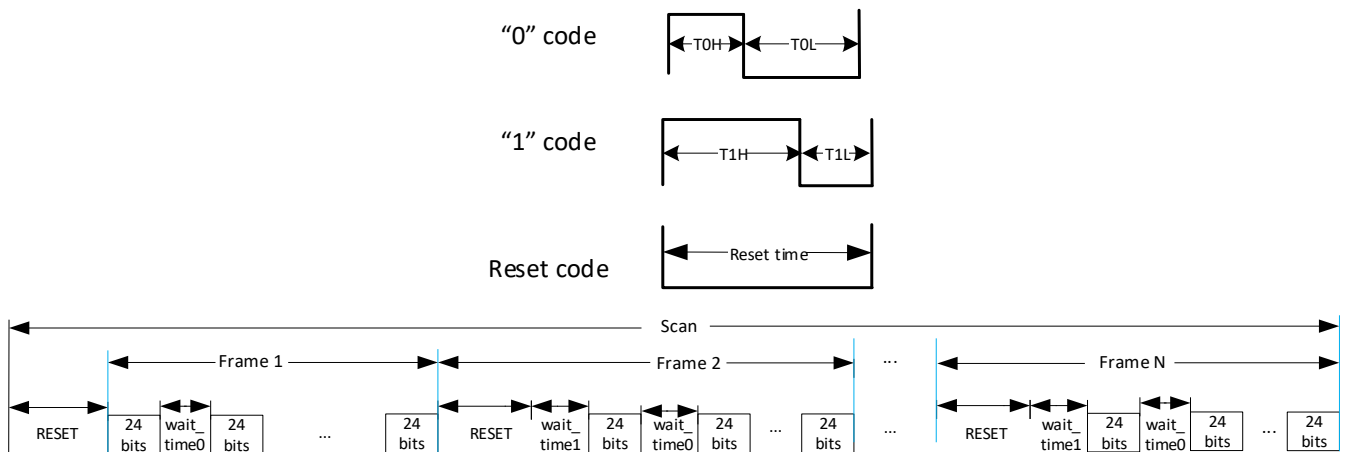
"0" code

T0H T0L

"1" code

T1H T1L

Reset code

Reset time

Scan

Frame 1

Frame 2

...

Frame N

RESET

24 bits

wait_ time0

24 bits

...

24 bits

RESET

wait_ time1

24 bits

wait_ time0

24 bits

...

24 bits

...

RESET

wait_ time1

24 bits

wait_ time0

24 bits

...

24 bits